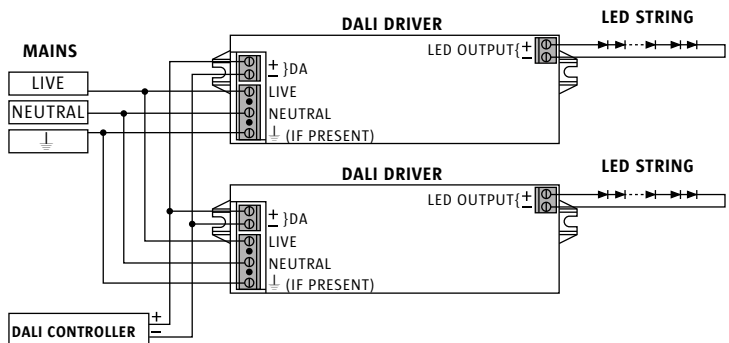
DALI DRIVER

LED STRING

MAINS

LIVE

NEUTRAL

$\perp$

LED OUTPUT{ +
−

+
− }DA

LIVE

NEUTRAL

$\perp$ (IF PRESENT)

DALI DRIVER

LED STRING

LED OUTPUT{ +
−

+
− }DA

LIVE

NEUTRAL

$\perp$ (IF PRESENT)

DALI CONTROLLER

+
−